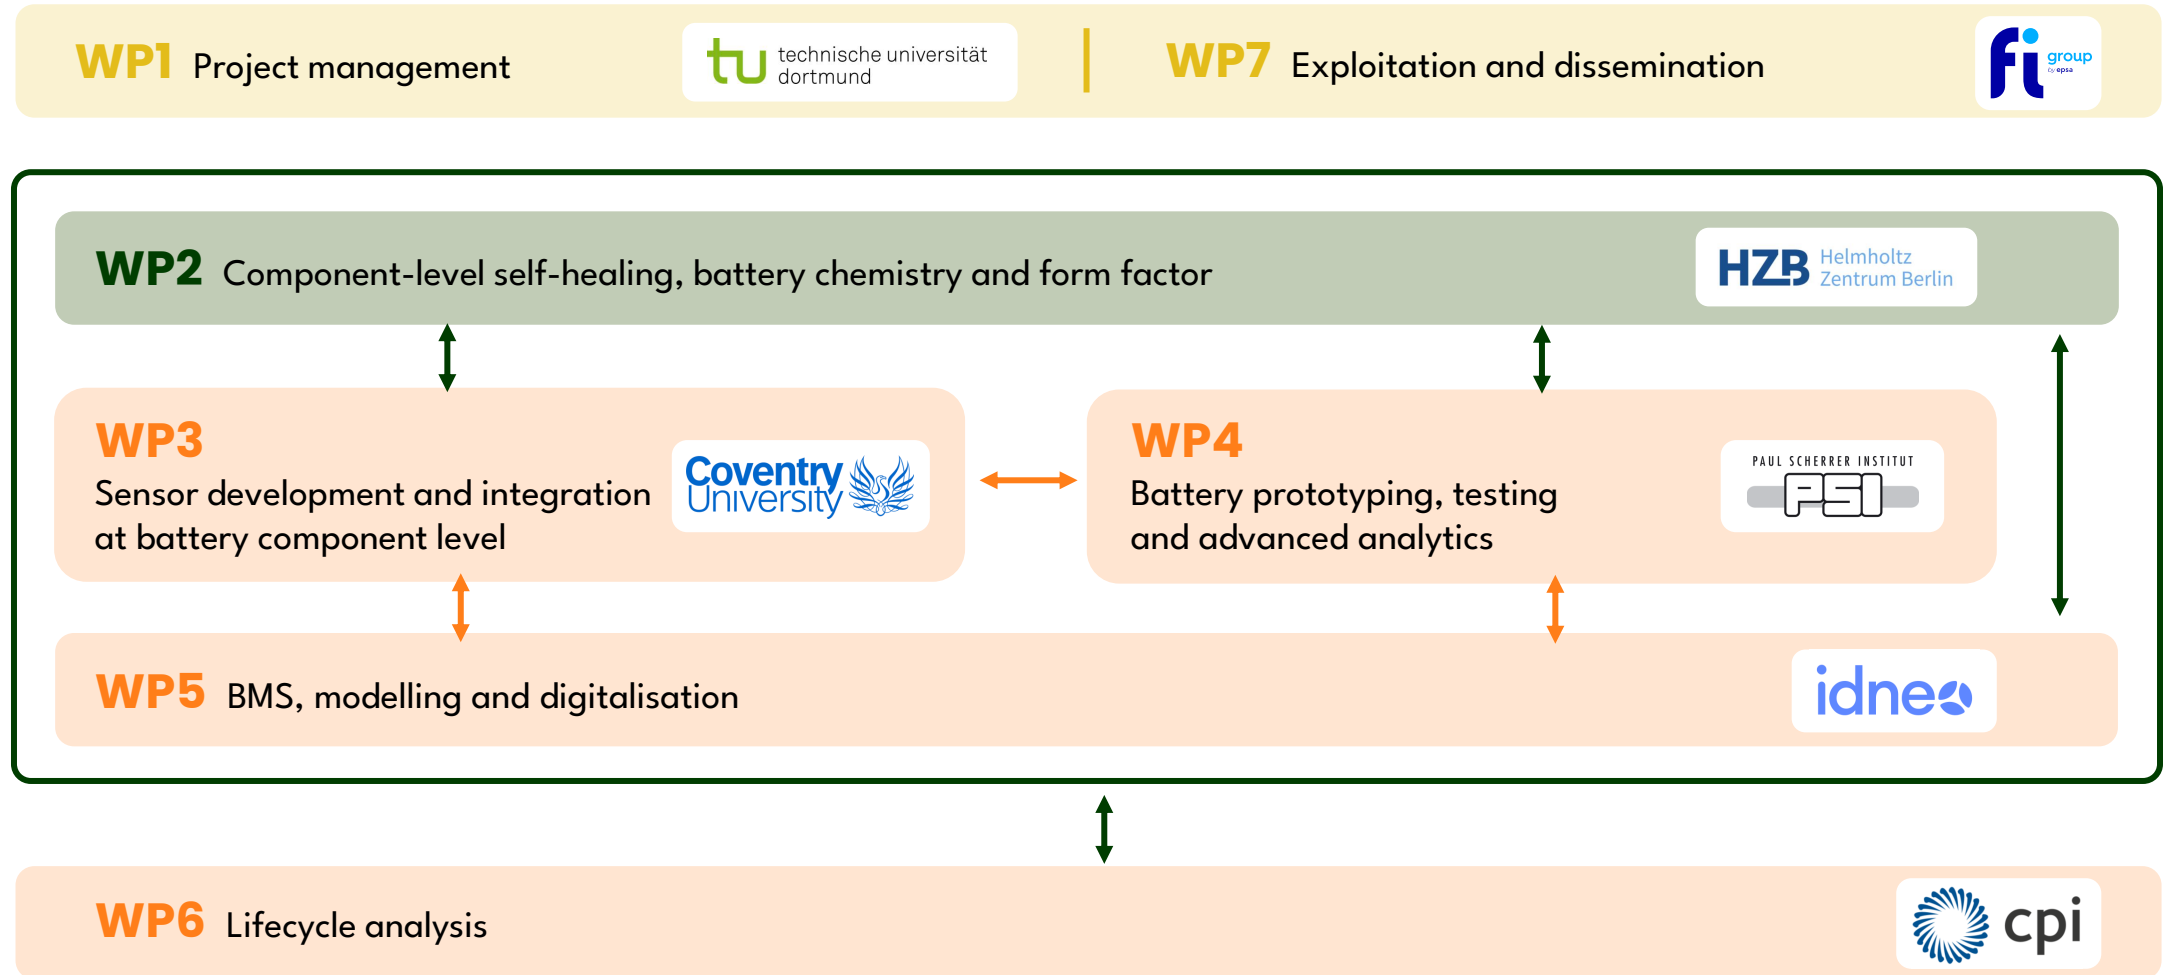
WP1 Project management

tu technische universität dortmund

WP7 Exploitation and dissemination

fi group by epsa

WP2 Component-level self-healing, battery chemistry and form factor

HZB Helmholtz Zentrum Berlin

WP3
Sensor development and integration at battery component level

Coventry University

WP4
Battery prototyping, testing and advanced analytics

PAUL SCHERRER INSTITUT PSI

WP5 BMS, modelling and digitalisation

idneo

WP6 Lifecycle analysis

cpi